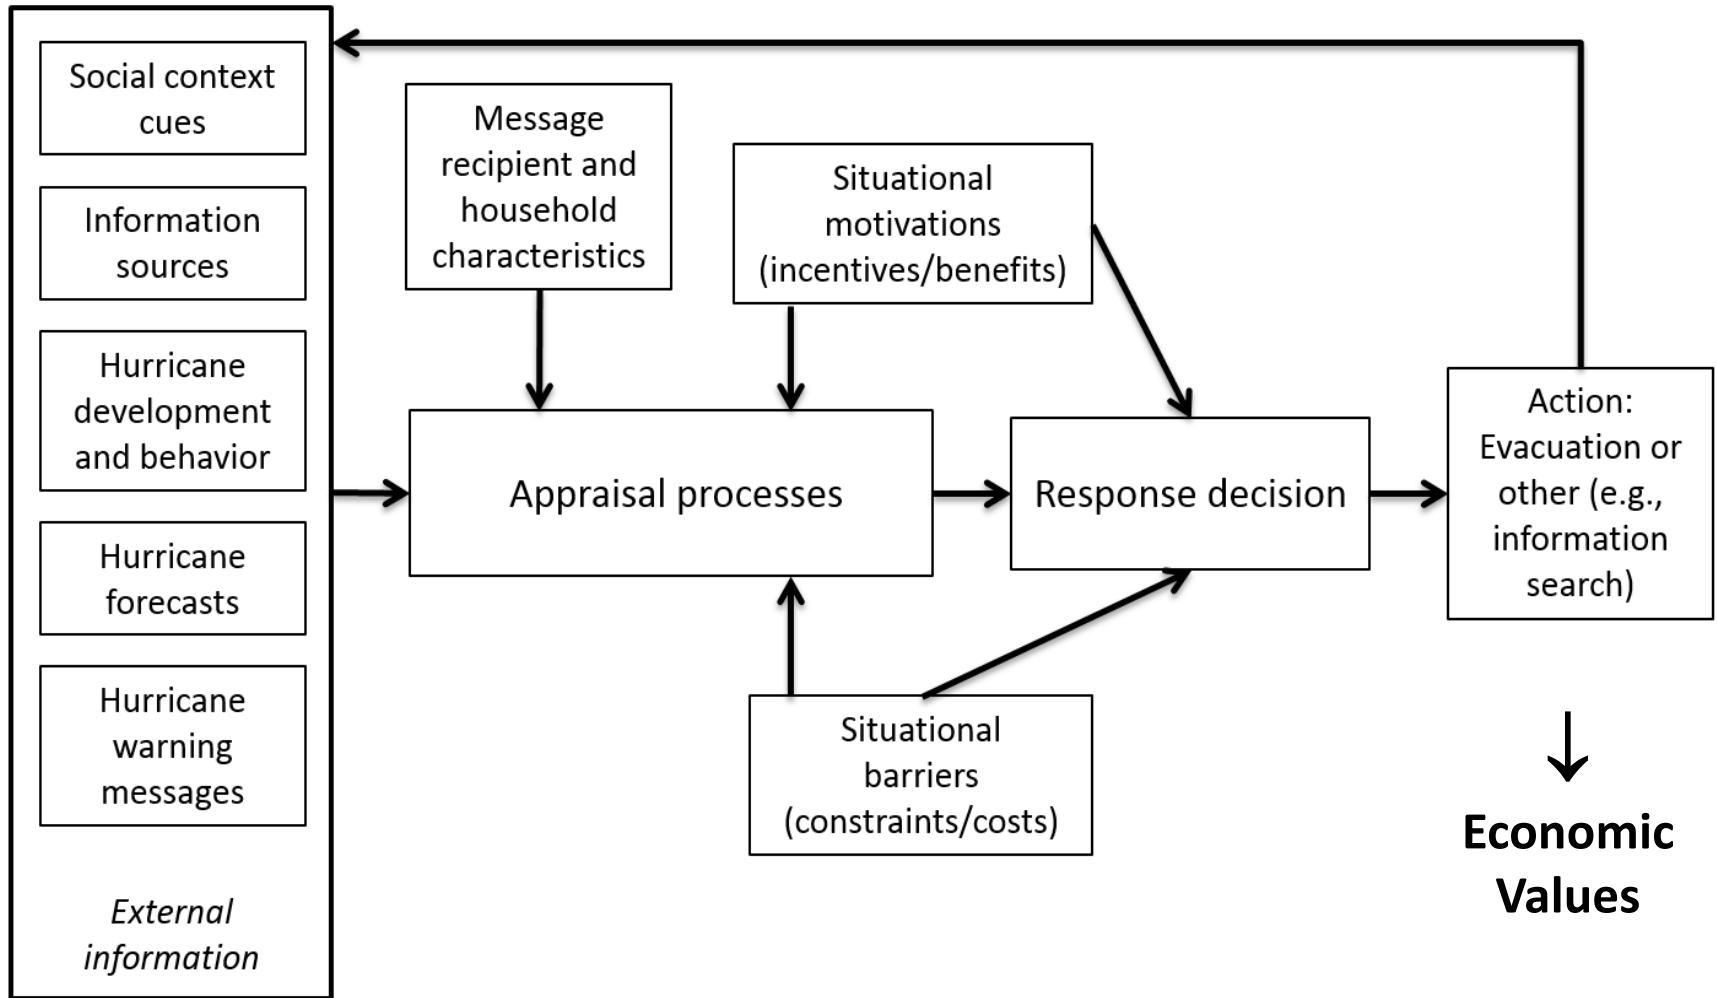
Social context cues

Information sources

Hurricane development and behavior

Hurricane forecasts

Hurricane warning messages

*External information*

Message recipient and household characteristics

Situational motivations (incentives/benefits)

Appraisal processes

Response decision

Action: Evacuation or other (e.g., information search)

Situational barriers (constraints/costs)

**Economic Values**